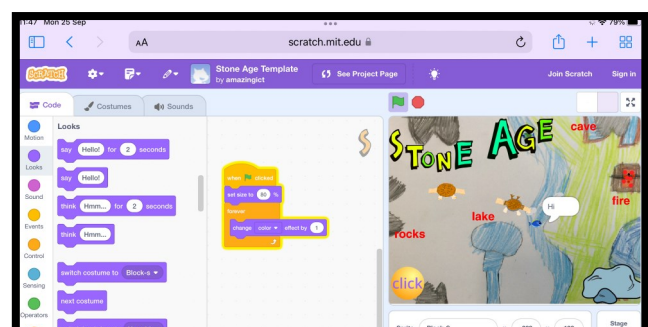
1:47 Mon 25 Sep
79%
AA scratch.mit.edu
Scratch
Stone Age Template
by amazingict
See Project Page
Join Scratch
Sign in
Code
Costumes
Sounds
Motion
Looks
Sound
Events
Control
Sensing
Operators
Looks
say Hello! for 2 seconds
say Hello!
think Hmm... for 2 seconds
think Hmm...
switch costume to Block-s
next costume
when clicked
set size to 50 %
forever
change color effect by 1
STONE AGE
cave
fire
lake
Hi
rocks
click
Stage